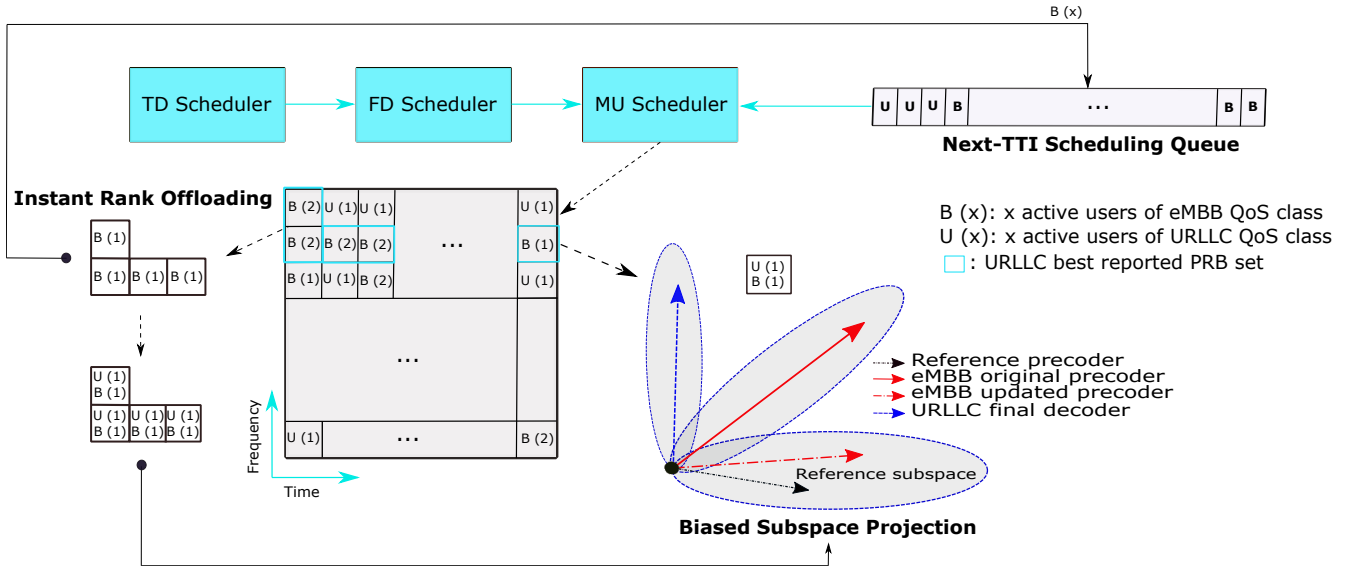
B (x)

TD Scheduler

FD Scheduler

MU Scheduler

U U U B ... B B

Next-TTI Scheduling Queue

Instant Rank Offloading

B (1)

B (1) B (1) B (1)

U (1)
B (1)

U (1)
B (1)
U (1)
B (1)
U (1)
B (1)

| B (2) | U (1) | U (1) |  | U (1) |
|---|---|---|---|---|
| B (2) | B (2) | B (2) | ... | B (1) |
| B (1) | U (1) | B (2) |  | U (1) |
|  |  | ... |  |  |
| U (1) |  | ... |  | B (2) |

Frequency

Time

B (x): x active users of eMBB QoS class
U (x): x active users of URLLC QoS class
: URLLC best reported PRB set

U (1)
B (1)

Reference precoder
eMBB original precoder
eMBB updated precoder
URLLC final decoder

Reference subspace

Biased Subspace Projection